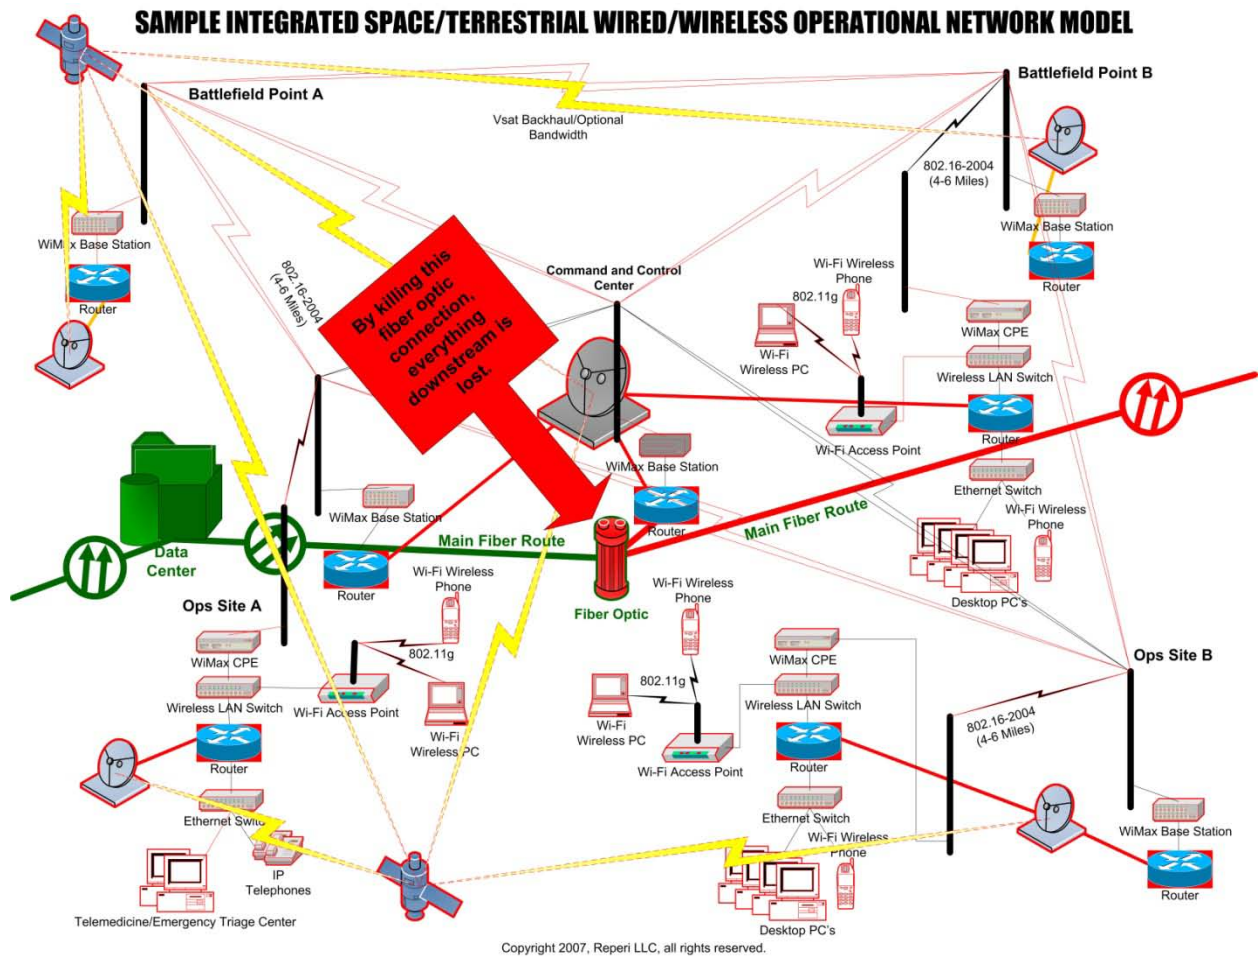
SAMPLE INTEGRATED SPACE/TERRESTRIAL WIRED/WIRELESS OPERATIONAL NETWORK MODEL

Battlefield Point A

Vsat Backhaul/Optional Bandwidth

Battlefield Point B

802.16-2004 (4-6 Miles)

WiMax Base Station

Router

WiMax Base Station

Router

802.16-2004 (4-6 Miles)

By killing this fiber optic connection, everything downstream is lost.

Command and Control Center

Wi-Fi Wireless Phone

802.11g

Wi-Fi Wireless PC

WiMax CPE

Wireless LAN Switch

Wi-Fi Access Point

Router

WiMax Base Station

Router

Ethernet Switch

Wi-Fi Wireless Phone

WiMax Base Station

Main Fiber Route

Main Fiber Route

Data Center

Router

Wi-Fi Wireless Phone

Fiber Optic

Desktop PC's

Ops Site A

Wi-Fi Wireless Phone

802.11g

WiMax CPE

WiMax CPE

Ops Site B

Wireless LAN Switch

Wi-Fi Access Point

802.11g

Wi-Fi Wireless PC

Wireless LAN Switch

Wi-Fi Wireless PC

802.16-2004 (4-6 Miles)

Router

Router

Wi-Fi Access Point

Ethernet Switch

Ethernet Switch

Wi-Fi Wireless Phone

WiMax Base Station

IP Telephones

Router

Telemedicine/Emergency Triage Center

Desktop PC's

Copyright 2007, Reperi LLC, all rights reserved.